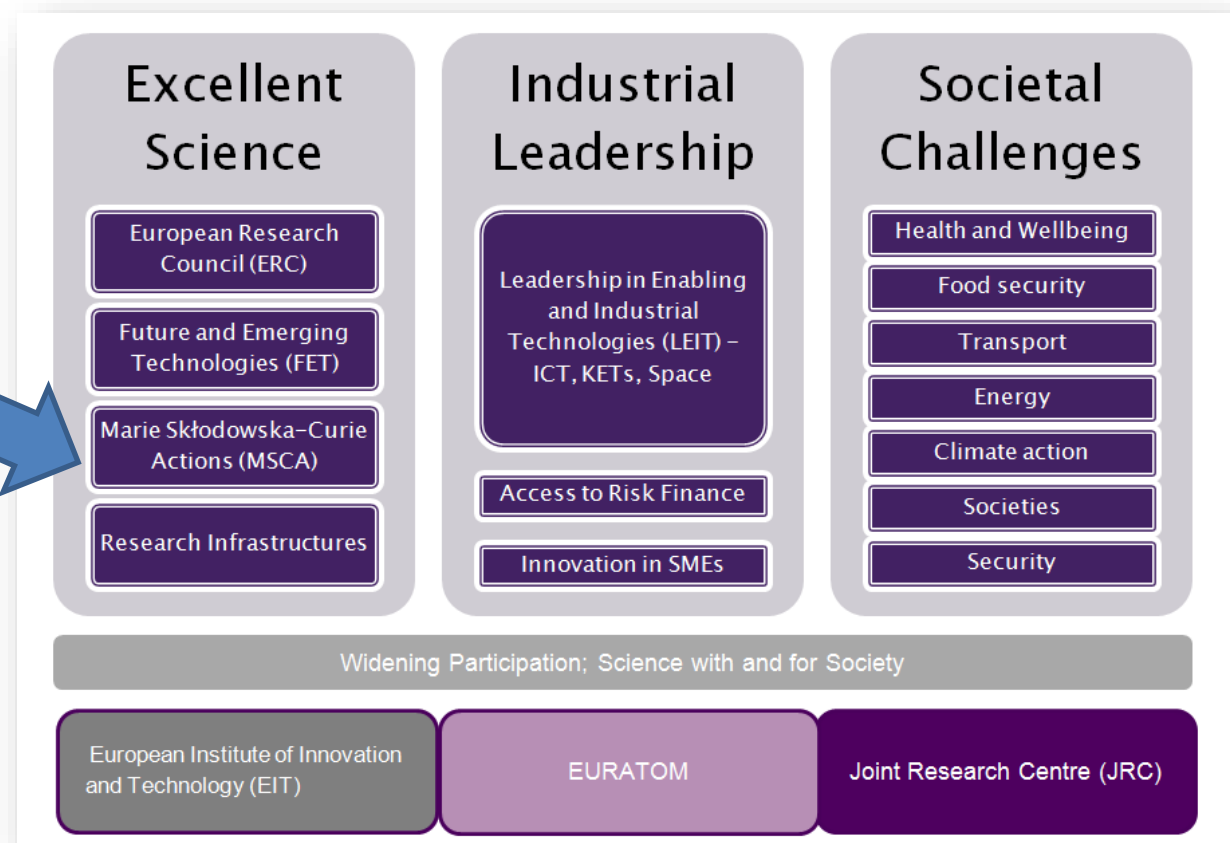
Excellent Science

European Research Council (ERC)

Future and Emerging Technologies (FET)

Marie Skłodowska-Curie Actions (MSCA)

Research Infrastructures

Industrial Leadership

Leadership in Enabling and Industrial Technologies (LEIT) – ICT, KETs, Space

Access to Risk Finance

Innovation in SMEs

Societal Challenges

Health and Wellbeing

Food security

Transport

Energy

Climate action

Societies

Security

Widening Participation; Science with and for Society

European Institute of Innovation and Technology (EIT)

EURATOM

Joint Research Centre (JRC)